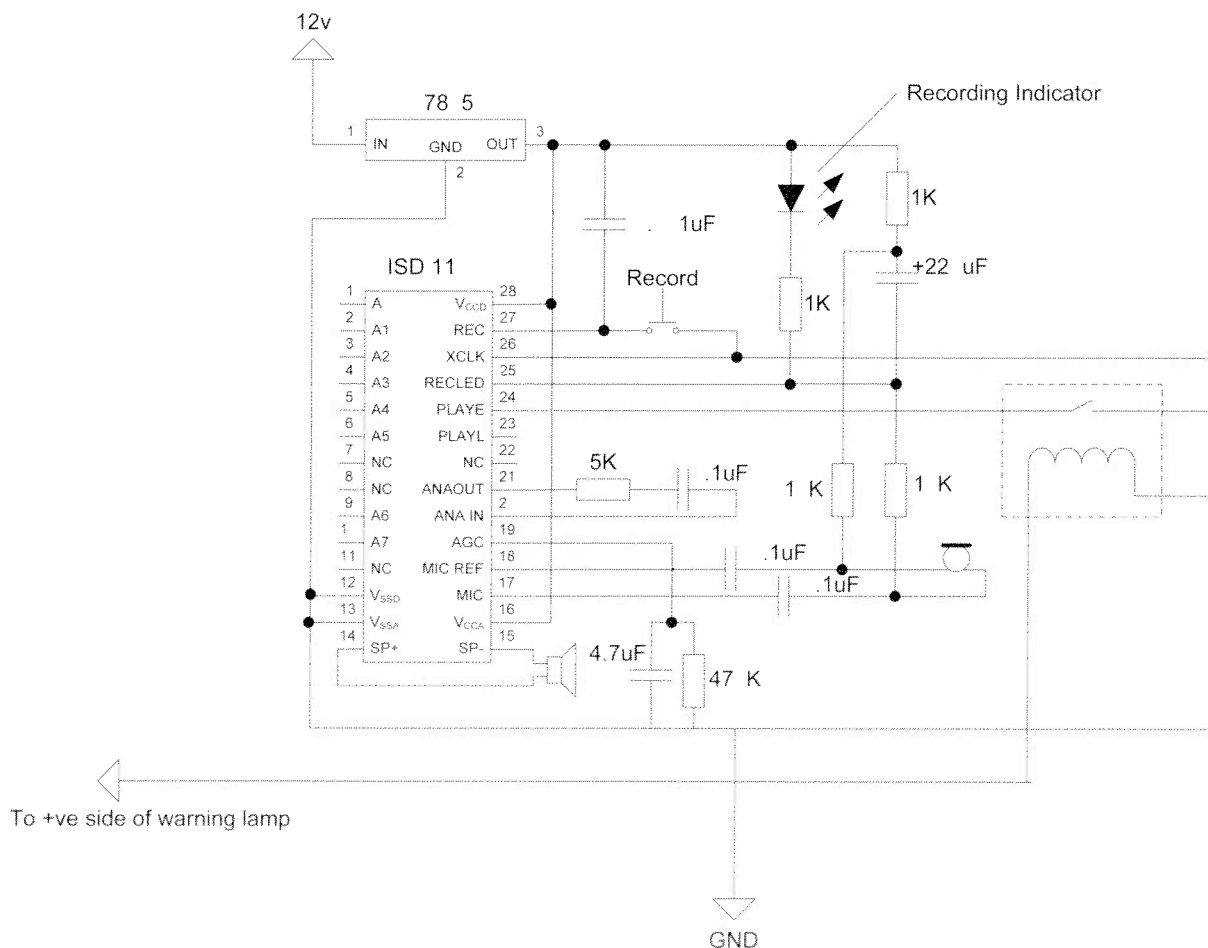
12v

78 5

1 IN GND OUT 3

2

Recording Indicator

1K

. 1uF

+22 uF

ISD 11

Record

1K

| | | | |
|---|---|---|---|
| 1 | A | $V_{CCD}$ | 28 |
| 2 | A1 | REC | 27 |
| 3 | A2 | XCLK | 26 |
| 4 | A3 | RECLED | 25 |
| 5 | A4 | PLAYE | 24 |
| 6 | A5 | PLAYL | 23 |
| 7 | NC | NC | 22 |
| 8 | NC | ANAOUT | 21 |
| 9 | A6 | ANA IN | 2 |
| 1 | A7 | AGC | 19 |
| 11 | NC | MIC REF | 18 |
| 12 | $V_{SSD}$ | MIC | 17 |
| 13 | $V_{SSA}$ | $V_{CCA}$ | 16 |
| 14 | SP+ | SP- | 15 |

5K

.1uF

1 K

1 K

.1uF

.1uF

4.7uF

47 K

To +ve side of warning lamp

GND